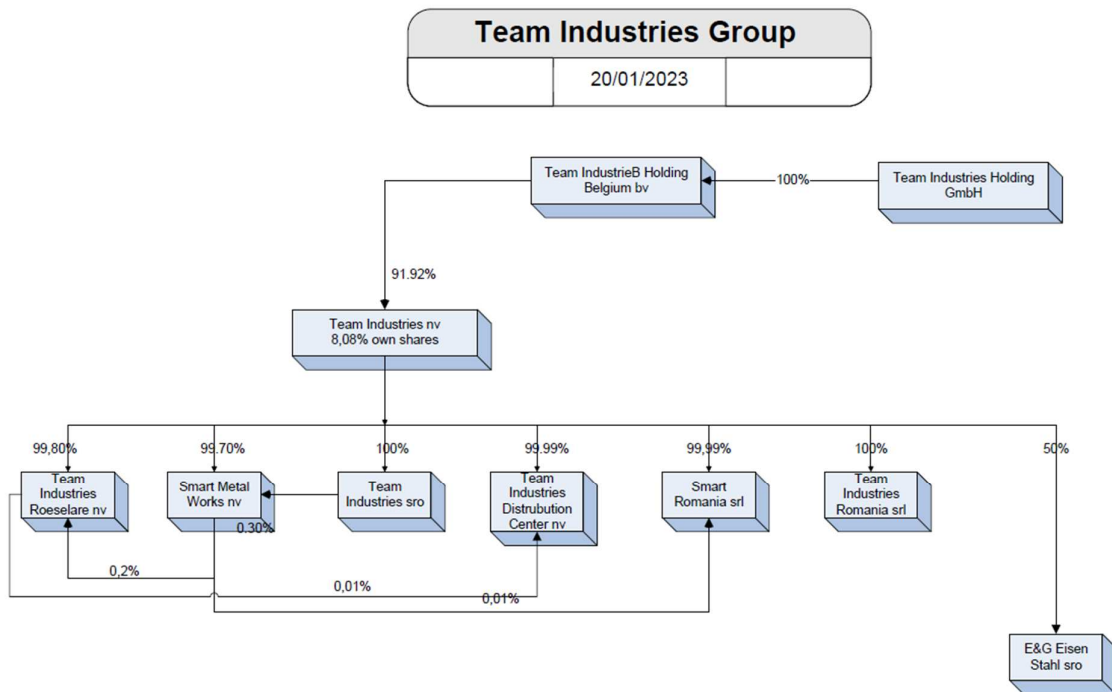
Team Industries Group

20/01/2023

Team IndustrieB Holding Belgium bv

100%

Team Industries Holding GmbH

91.92%

Team Industries nv
8,08% own shares

99,80%

99.70%

100%

99.99%

99,99%

100%

50%

Team Industries Roeselare nv

Smart Metal Works nv

0.30%

Team Industries sro

Team Industries Distrubution Center nv

Smart Romania srl

Team Industries Romania srl

0,2%

0,01%

0,01%

E&G Eisen Stahl sro